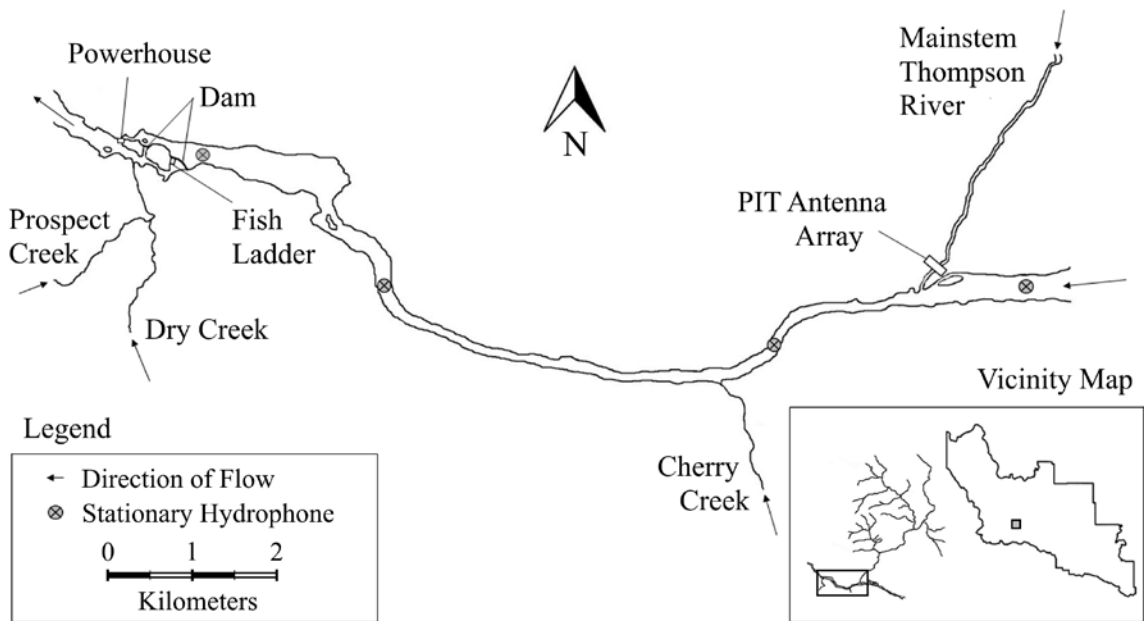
Powerhouse

Dam

N

Mainstem Thompson River

Prospect Creek

Fish Ladder

PIT Antenna Array

Dry Creek

Vicinity Map

Legend

← Direction of Flow

⊗ Stationary Hydrophone

0 1 2

Kilometers

Cherry Creek